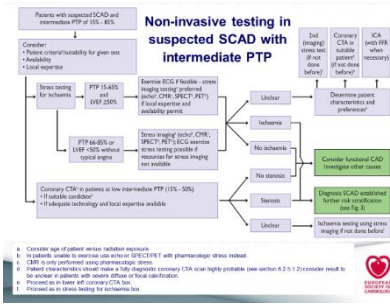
Patients with suspected SCAD and intermediate PTP of 15% - 85%

Non-invasive testing in suspected SCAD with intermediate PTP

Consider:
• Patient criteria/suitability for given test
• Availability
• Local expertise

Stress testing for ischaemia

PTP 15-65% and LVEF ≥50%

Exercise ECG if feasible - stress imaging testing^a preferred (echo^b, CMR^c, SPECT^b, PET^b) if local expertise and availability permit

PTP 66-85% or LVEF <50% without typical angina

Stress imaging^a (echo^b, CMR^c, SPECT^b, PET^b) (ECG exercise stress testing possible if resources for stress imaging not available

Coronary CTA^e in patients at low intermediate PTP (15% - 50%)
• If suitable candidate^d
• If adequate technology and local expertise available

Unclear

Ischaemia

No ischaemia

No stenosis

Stenosis

Unclear

2nd (imaging) stress test if not done before^f

Coronary CTA is suitable patient^d (if not done before)^e

ICA (with FFR when necessary)

Determine patient characteristics and preferences^f

Consider functional CAD
Investigate other causes

Diagnosis SCAD established further risk stratification (see Fig 3)

Ischaemia testing using stress imaging if not done before^f

a. Consider age of patient versus radiation exposure.
b. In patients unable to exercise use echo or SPECT/PET with pharmacologic stress instead.
c. CMR is only performed using pharmacologic stress.
d. Patient characteristics should make a fully diagnostic coronary CTA scan highly probable (see section 6.2.5.1.2) consider result to be unclear in patients with severe diffuse or focal calcification.
e. Proceed as in lower left coronary CTA box.
f. Proceed as in stress testing for ischaemia box.

EUROPEAN SOCIETY OF CARDIOLOGY